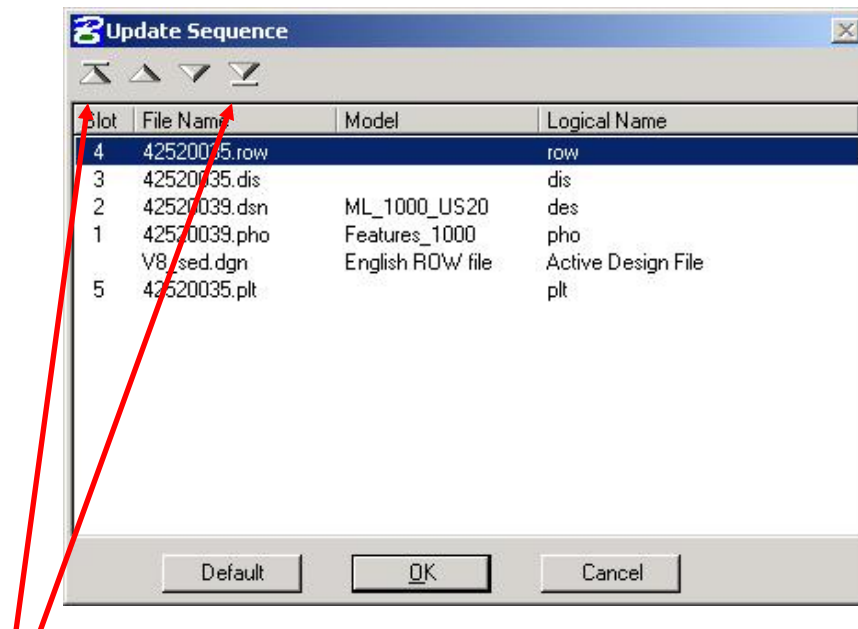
Update Sequence

| Slot | File Name | Model | Logical Name |
|---|---|---|---|
| 4 | 42520035.row | | row |
| 3 | 42520035.dis | | dis |
| 2 | 42520039.dsn | ML_1000_US20 | des |
| 1 | 42520039.pho | Features_1000 | pho |
| | V8_used.dgn | English ROW file | Active Design File |
| 5 | 42520035.plt | | plt |

Default OK Cancel